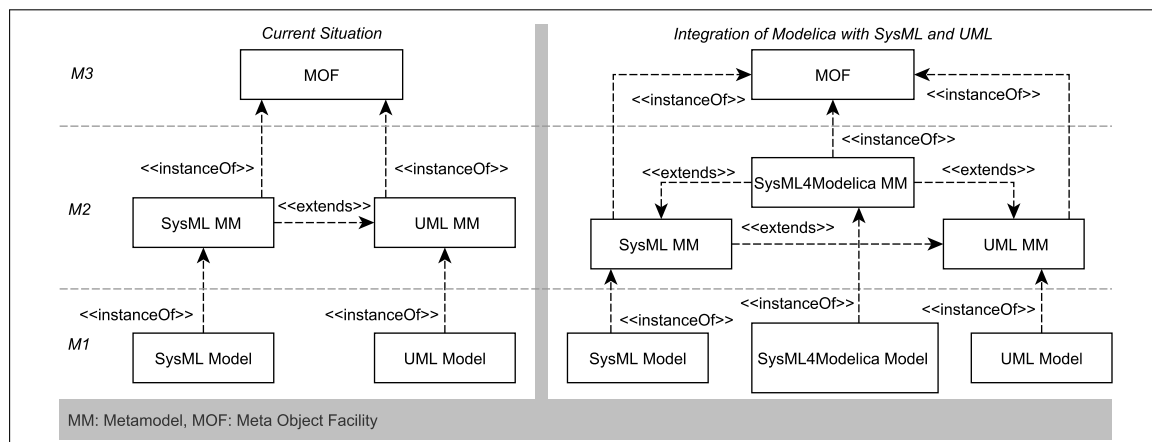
Current Situation

M3

MOF

<<instanceOf>>

<<instanceOf>>

M2

SysML MM

<<extends>>

UML MM

<<instanceOf>>

<<instanceOf>>

M1

SysML Model

UML Model

Integration of Modelica with SysML and UML

MOF

<<instanceOf>>

<<instanceOf>>

<<instanceOf>>

<<extends>>

SysML4Modelica MM

<<extends>>

SysML MM

<<extends>>

UML MM

<<instanceOf>>

<<instanceOf>>

<<instanceOf>>

SysML Model

SysML4Modelica Model

UML Model

MM: Metamodel, MOF: Meta Object Facility